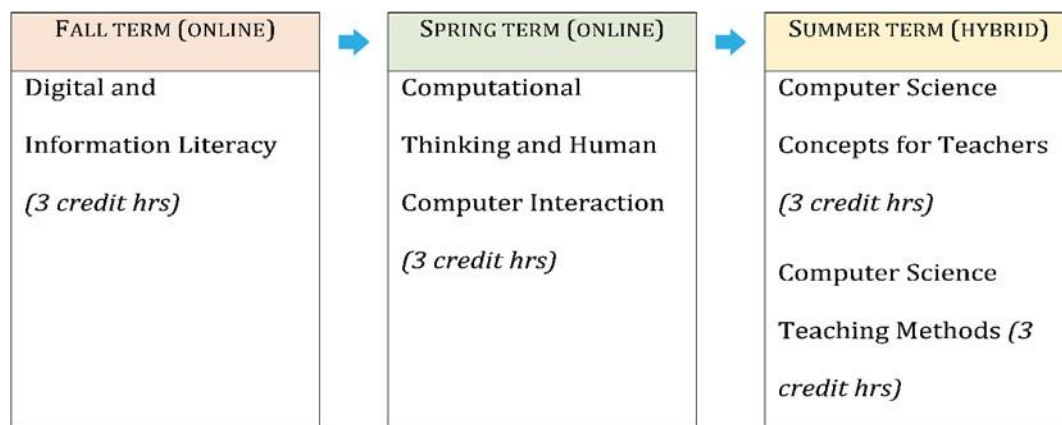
FALL TERM (ONLINE)

Digital and Information Literacy

(3 credit hrs)

SPRING TERM (ONLINE)

Computational Thinking and Human Computer Interaction

(3 credit hrs)

SUMMER TERM (HYBRID)

Computer Science Concepts for Teachers

(3 credit hrs)

Computer Science Teaching Methods (3 credit hrs)